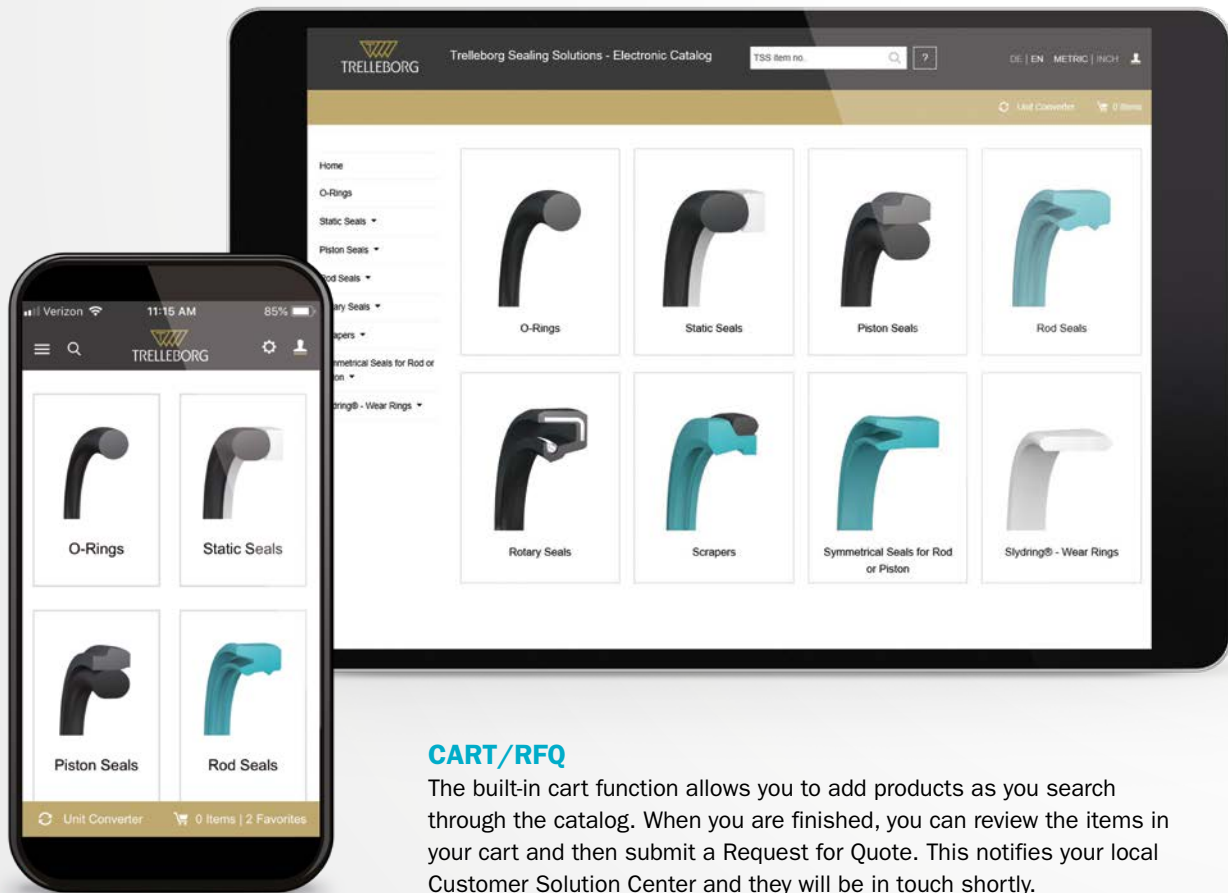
TRELLEBORG

Trelleborg Sealing Solutions - Electronic Catalog

TSS item no.

?

DE | EN METRIC | INCH

Unit Converter 0 Items

Home

O-Rings

Static Seals

Piston Seals

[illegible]od Seals

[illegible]ary Seals

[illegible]apers

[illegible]mmetrical Seals for Rod or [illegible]ton

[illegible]dring® - Wear Rings

O-Rings

Static Seals

Piston Seals

Rod Seals

Rotary Seals

Scrapers

Symmetrical Seals for Rod or Piston

Slydring® - Wear Rings

Verizon 11:15 AM 85%

TRELLEBORG

O-Rings

Static Seals

Piston Seals

Rod Seals

Unit Converter

0 Items | 2 Favorites

CART/RFQ

The built-in cart function allows you to add products as you search through the catalog. When you are finished, you can review the items in your cart and then submit a Request for Quote. This notifies your local Customer Solution Center and they will be in touch shortly.